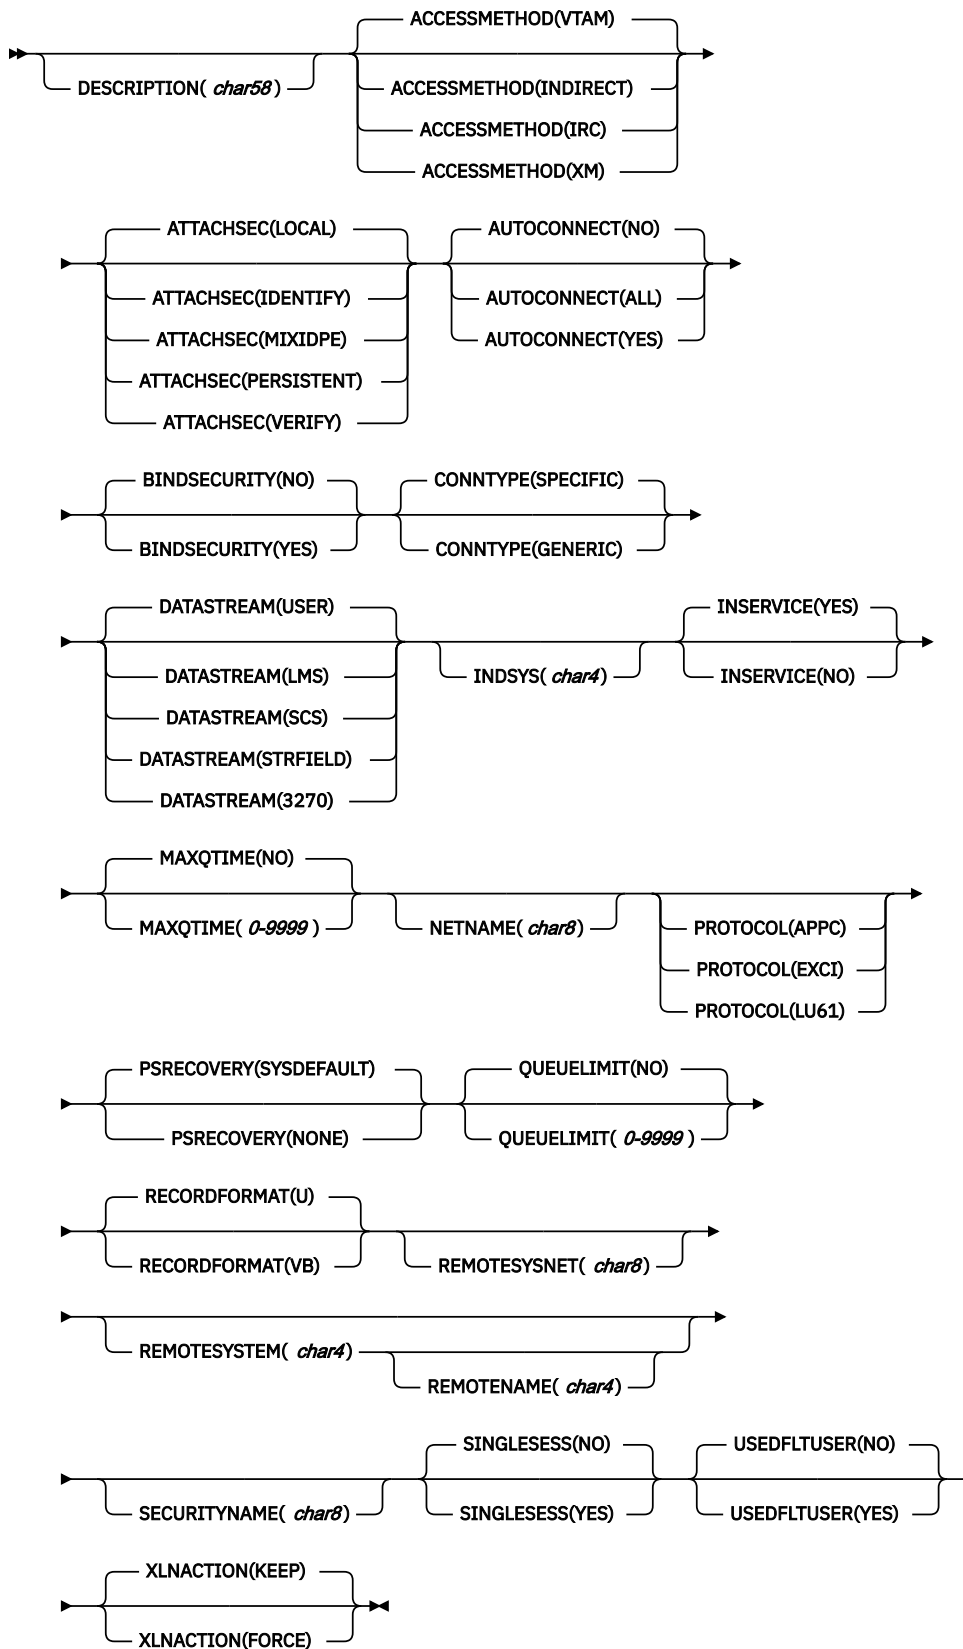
DESCRIPTION( char58 )
ACCESSMETHOD(VTAM)
ACCESSMETHOD(INDIRECT)
ACCESSMETHOD(IRC)
ACCESSMETHOD(XM)

ATTACHSEC(LOCAL)
ATTACHSEC(IDENTIFY)
ATTACHSEC(MIXIDPE)
ATTACHSEC(PERSISTENT)
ATTACHSEC(VERIFY)
AUTOCONNECT(NO)
AUTOCONNECT(ALL)
AUTOCONNECT(YES)

BINDSECURITY(NO)
BINDSECURITY(YES)
CONNTYPE(SPECIFIC)
CONNTYPE(GENERIC)

DATASTREAM(USER)
DATASTREAM(LMS)
DATASTREAM(SCS)
DATASTREAM(STRFIELD)
DATASTREAM(3270)
INDSYS( char4 )
INSERVICE(YES)
INSERVICE(NO)

MAXQTIME(NO)
MAXQTIME( 0-9999 )
NETNAME( char8 )
PROTOCOL(APPC)
PROTOCOL(EXCI)
PROTOCOL(LU61)

PSRECOVERY(SYSDEFAULT)
PSRECOVERY(NONE)
QUEUELIMIT(NO)
QUEUELIMIT( 0-9999 )

RECORDFORMAT(U)
RECORDFORMAT(VB)
REMOTESYSNET( char8 )

REMOTESYSTEM( char4 )
REMOTENAME( char4 )

SECURITYNAME( char8 )
SINGLESESS(NO)
SINGLESESS(YES)
USEDFLTUSER(NO)
USEDFLTUSER(YES)

XLNACTION(KEEP)
XLNACTION(FORCE)